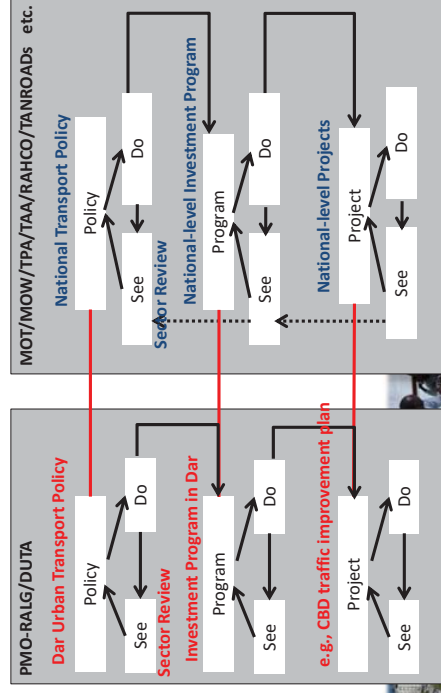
MOT/MOW/TPA/TAA/RAHCO/TANROADS etc.

National Transport Policy

Policy

Do

See

Sector Review

National-level Investment Program

Program

Do

See

National-level Projects

Project

Do

See

PMO-RALG/DUTA

Dar Urban Transport Policy

Policy

Do

See

Sector Review

Investment Program in Dar

Program

Do

See

e.g., CBD traffic improvement plan

Project

Do

See